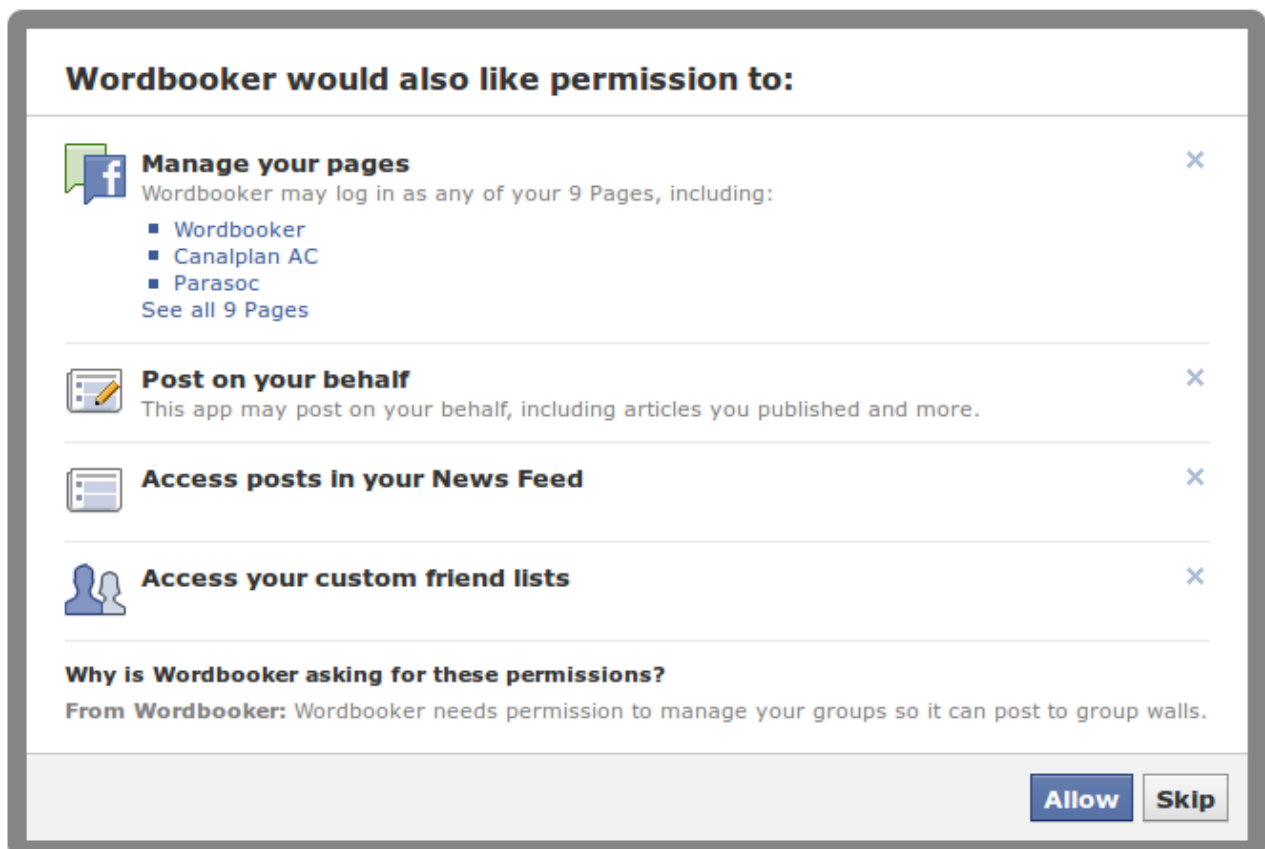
Wordbooker would also like permission to:

Manage your pages
Wordbooker may log in as any of your 9 Pages, including:

- Wordbooker
- Canalplan AC
- Parasoc

See all 9 Pages

×

Post on your behalf
This app may post on your behalf, including articles you published and more.

×

Access posts in your News Feed

×

Access your custom friend lists

×

Why is Wordbooker asking for these permissions?

From Wordbooker: Wordbooker needs permission to manage your groups so it can post to group walls.

Allow Skip